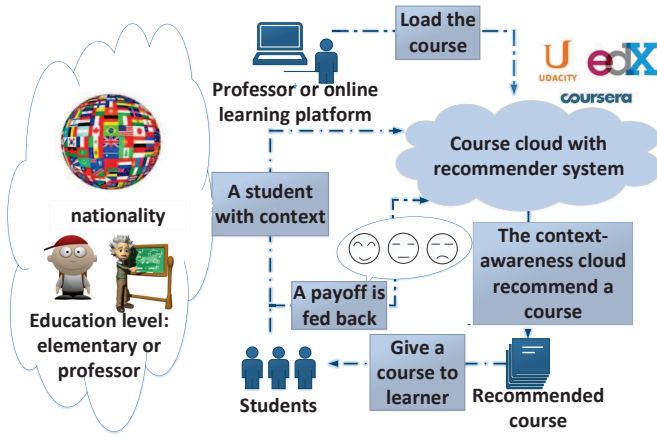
Load the course

Professor or online learning platform

UDACITY

edX

coursera

Course cloud with recommender system

nationality

A student with context

The context-awareness cloud recommend a course

A payoff is fed back

Education level: elementary or professor

Give a course to learner

Students

Recommended course